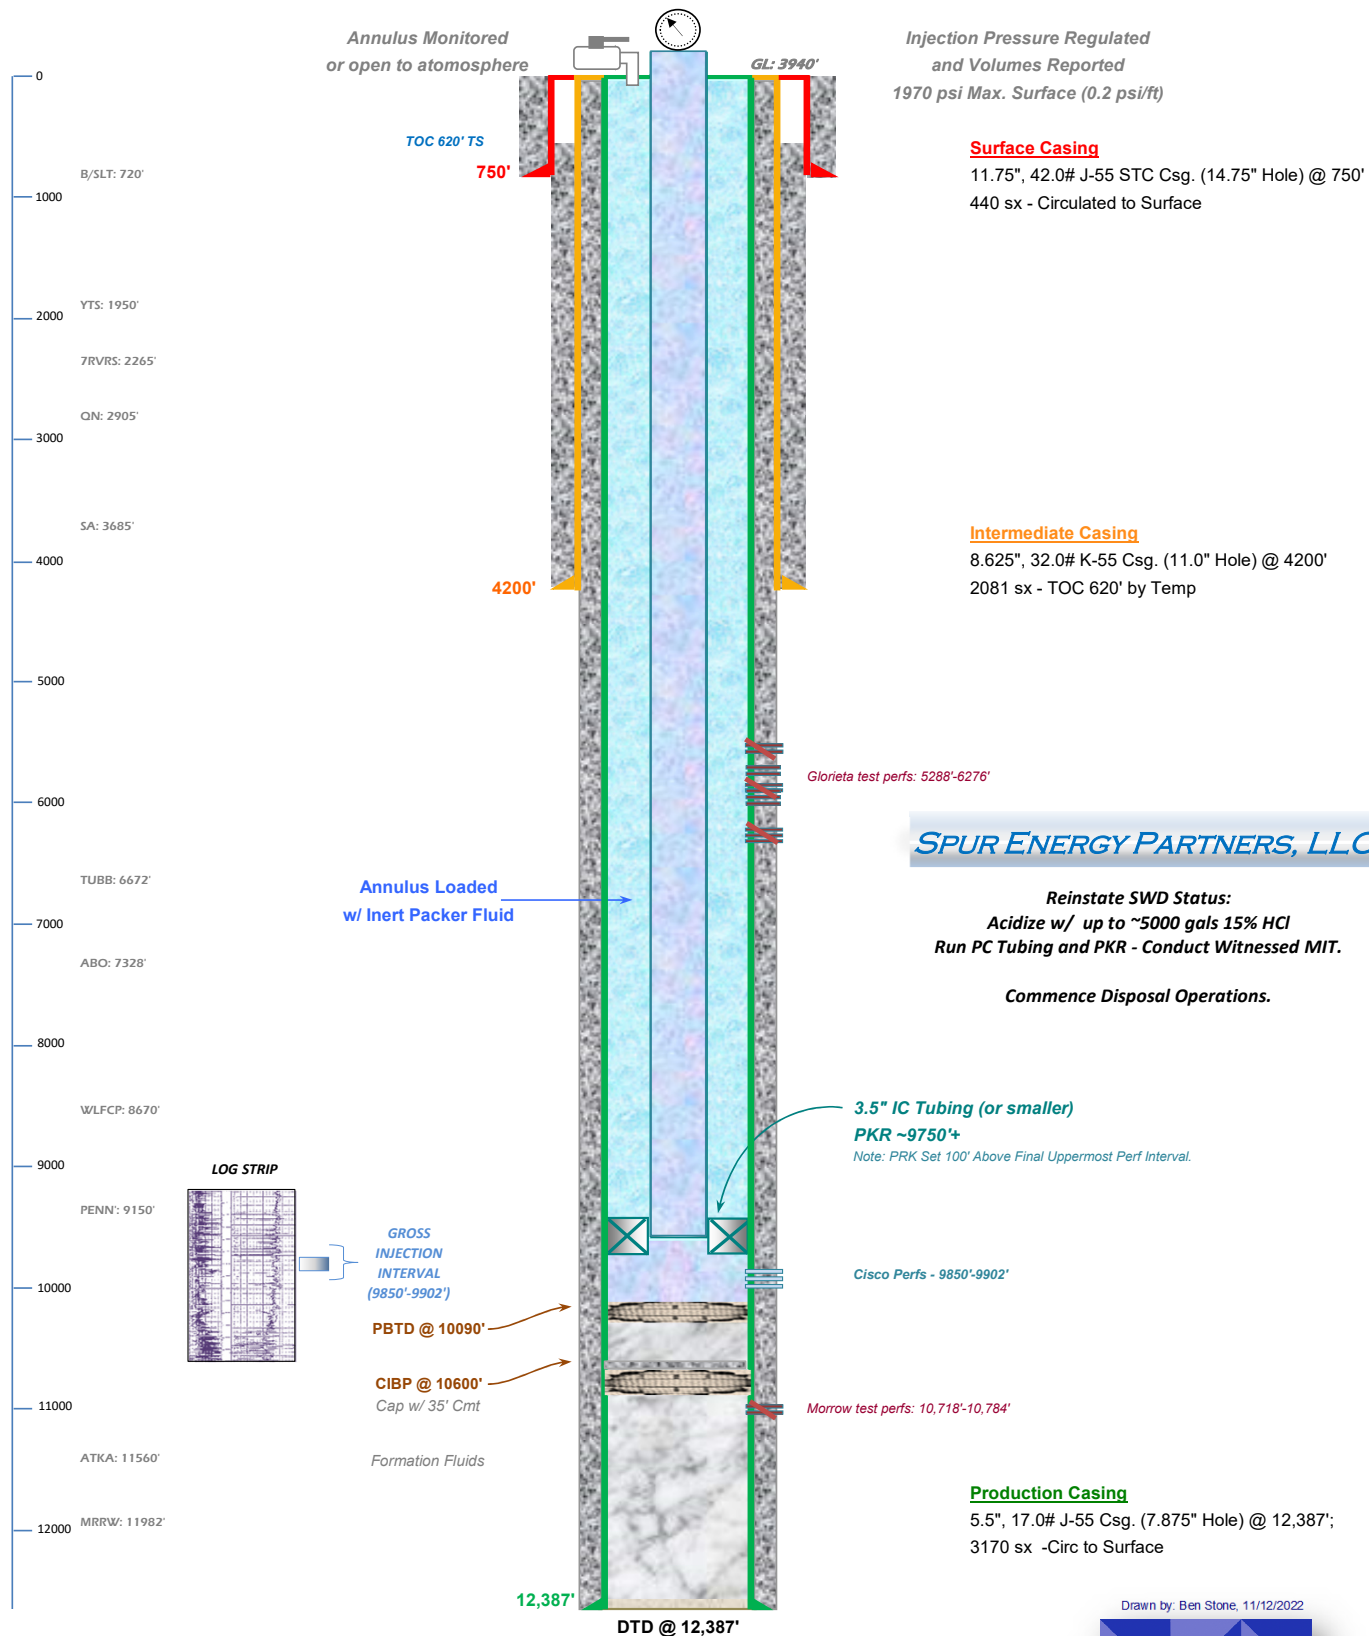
Annulus Monitored
or open to atomosphere

GL: 3940'

Injection Pressure Regulated
and Volumes Reported
1970 psi Max. Surface (0.2 psi/ft)

0

TOC 620' TS

B/SLT: 720'

750'

Surface Casing
11.75", 42.0# J-55 STC Csg. (14.75" Hole) @ 750'
440 sx - Circulated to Surface

1000

YTS: 1950'

2000

7RVRS: 2265'

QN: 2905'

3000

SA: 3685'

Intermediate Casing
8.625", 32.0# K-55 Csg. (11.0" Hole) @ 4200'
2081 sx - TOC 620' by Temp

4000

4200'

5000

Glorieta test perfs: 5288'-6276'

6000

SPUR ENERGY PARTNERS, LLC

TUBB: 6672'

Annulus Loaded
w/ Inert Packer Fluid

Reinstate SWD Status:
Acidize w/ up to ~5000 gals 15% HCl
Run PC Tubing and PKR - Conduct Witnessed MIT.

Commence Disposal Operations.

7000

ABO: 7328'

8000

WLFCP: 8670'

3.5" IC Tubing (or smaller)
PKR ~9750'+
Note: PRK Set 100' Above Final Uppermost Perf Interval.

9000

LOG STRIP

PENN': 9150'

GROSS
INJECTION
INTERVAL
(9850'-9902')

Cisco Perfs - 9850'-9902'

10000

PBTD @ 10090'

CIBP @ 10600'
Cap w/ 35' Cmt

11000

Morrow test perfs: 10,718'-10,784'

ATKA: 11560'

Formation Fluids

Production Casing
5.5", 17.0# J-55 Csg. (7.875" Hole) @ 12,387';
3170 sx -Circ to Surface

12000

MRRW: 11982'

12,387'

DTD @ 12,387'

Drawn by: Ben Stone, 11/12/2022